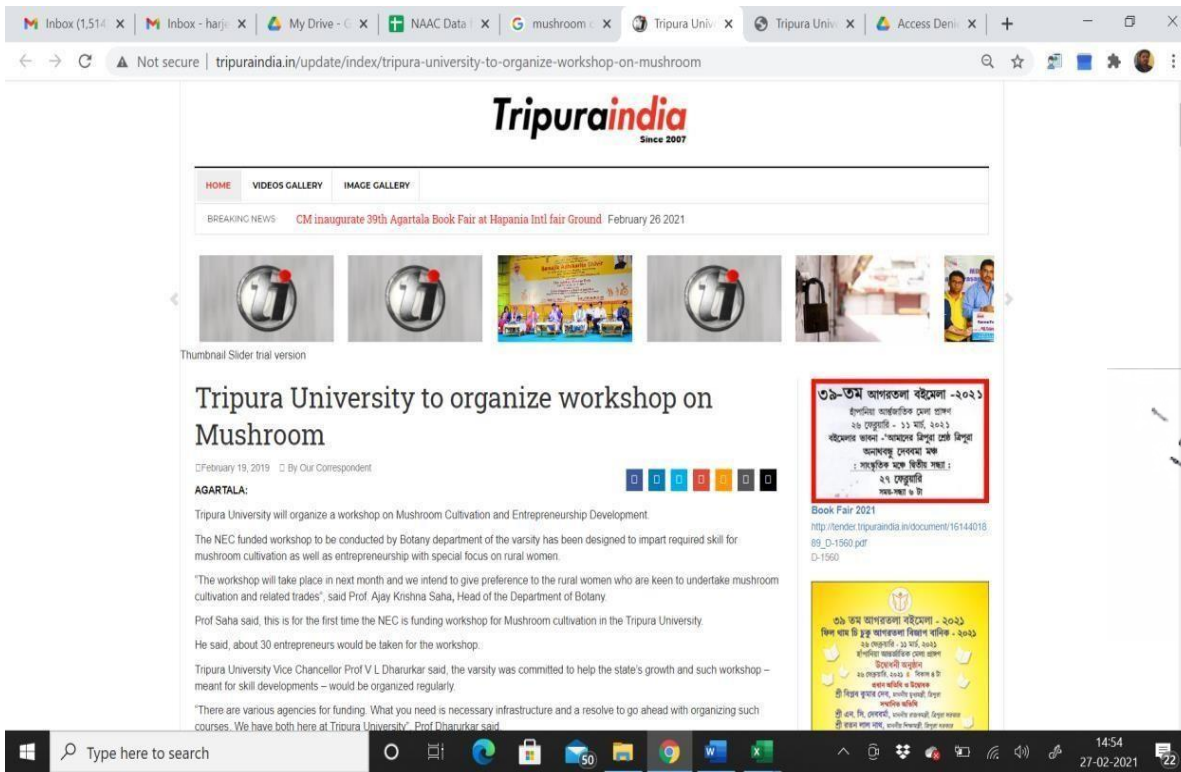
Inbox (1,514 × | Inbox - harje × | My Drive - × | NAAC Data × | mushroom × | Tripura Univ × | Tripura Univ × | Access Deni × | +

Not secure | tripuraindia.in/update/index/tripura-university-to-organize-workshop-on-mushroom

Tripuraindia
Since 2007

HOME VIDEOS GALLERY IMAGE GALLERY

BREAKING NEWS CM inaugurate 39th Agartala Book Fair at Hapania Intl fair Ground February 26 2021

Thumbnail Slider trial version

Tripura University to organize workshop on Mushroom

February 19, 2019 By Our Correspondent

AGARTALA:

Tripura University will organize a workshop on Mushroom Cultivation and Entrepreneurship Development.

The NEC funded workshop to be conducted by Botany department of the varsity has been designed to impart required skill for mushroom cultivation as well as entrepreneurship with special focus on rural women.

"The workshop will take place in next month and we intend to give preference to the rural women who are keen to undertake mushroom cultivation and related trades", said Prof. Ajay Krishna Saha, Head of the Department of Botany.

Prof Saha said, this is for the first time the NEC is funding workshop for Mushroom cultivation in the Tripura University.

He said, about 30 entrepreneurs would be taken for the workshop.

Tripura University Vice Chancellor Prof V L Dharurkar said, the varsity was committed to help the state's growth and such workshop – meant for skill developments – would be organized regularly.

"There are various agencies for funding. What you need is necessary infrastructure and a resolve to go ahead with organizing such courses. We have both here at Tripura University", Prof Dharurkar said.

৩৯-তম আগরতলা বইমেলা -২০২১
হাপানিয়া আন্তর্জাতিক মেলা প্রাঙ্গণ
২৬ ফেব্রুয়ারি - ১১ মার্চ, ২০২১
বইমেলার ভাবনা -'আমাদের ত্রিপুরা শ্রেষ্ঠ ত্রিপুরা
অনাথবন্ধু দেববর্মা মঞ্চ
: সাংস্কৃতিক মঞ্চে দ্বিতীয় সন্ধ্যা :
২৭ ফেব্রুয়ারি
সময়-সন্ধ্যা ৬ টা

Book Fair 2021
http://tender.tripuraindia.in/document/1614401889_D-1560.pdf
D-1560

৩৯ তম আগরতলা বইমেলা - ২০২১
ফিল থাম চি চুক্ আগরতলা বিজ্ঞান বাণিজ্য - ২০২১
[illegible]

Type here to search

14:54
27-02-2021